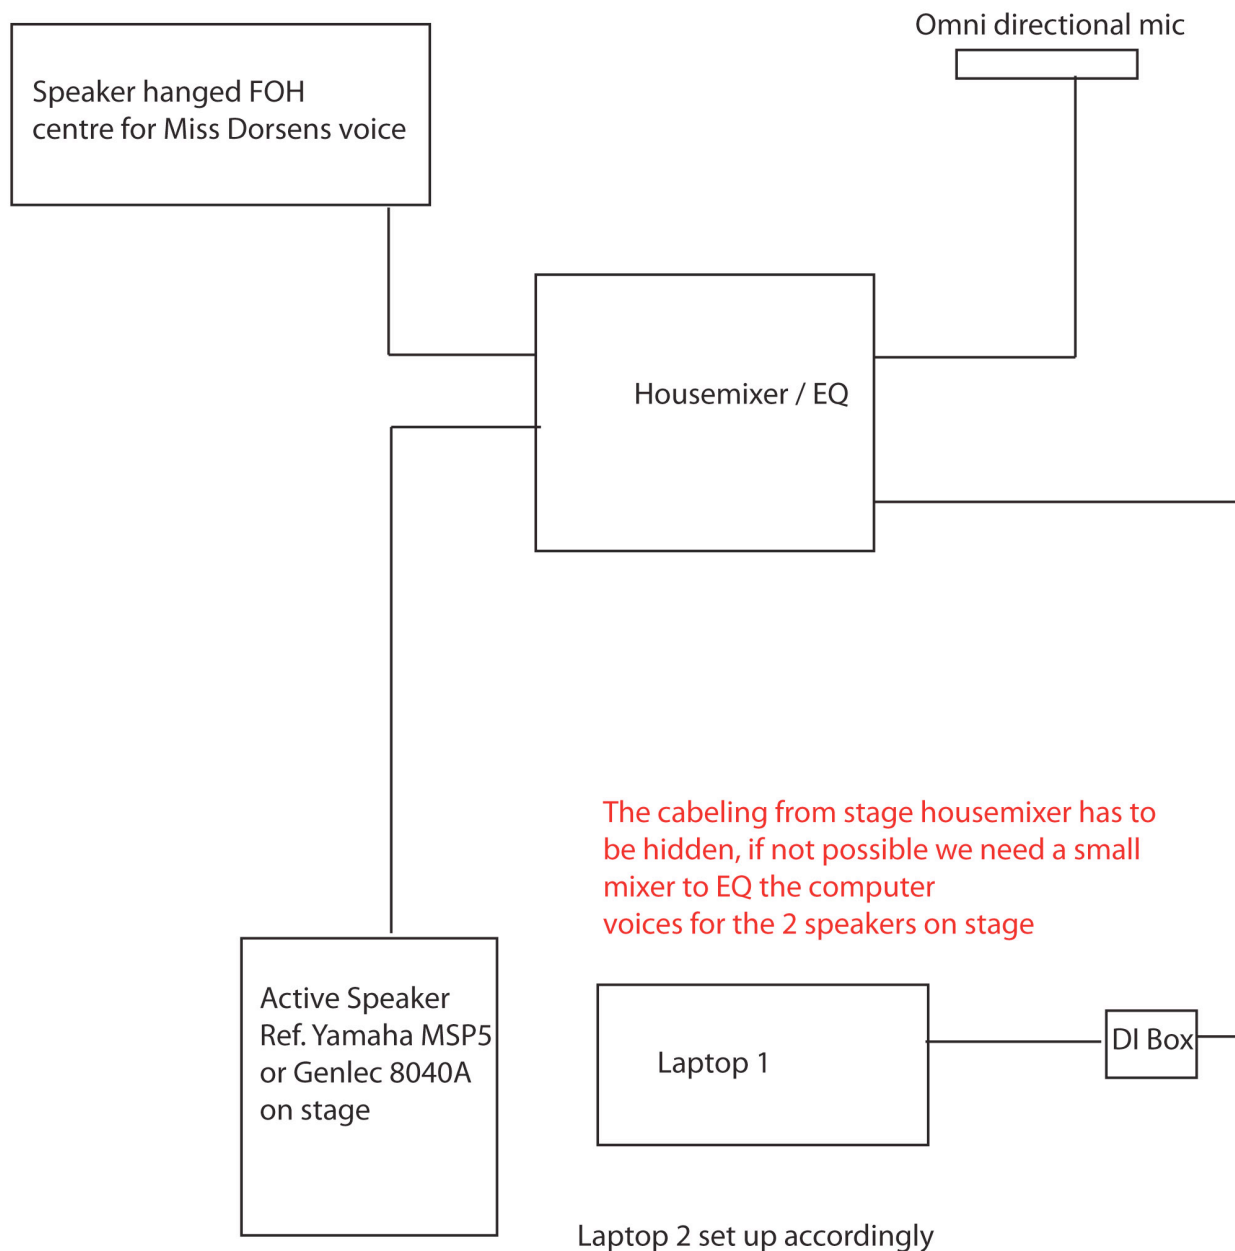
Speaker hanged FOH centre for Miss Dorsens voice

Omni directional mic

Housemixer / EQ

The cabeling from stage housemixer has to be hidden, if not possible we need a small mixer to EQ the computer voices for the 2 speakers on stage

Active Speaker Ref. Yamaha MSP5 or Genlec 8040A on stage

Laptop 1

DI Box

Laptop 2 set up accordingly